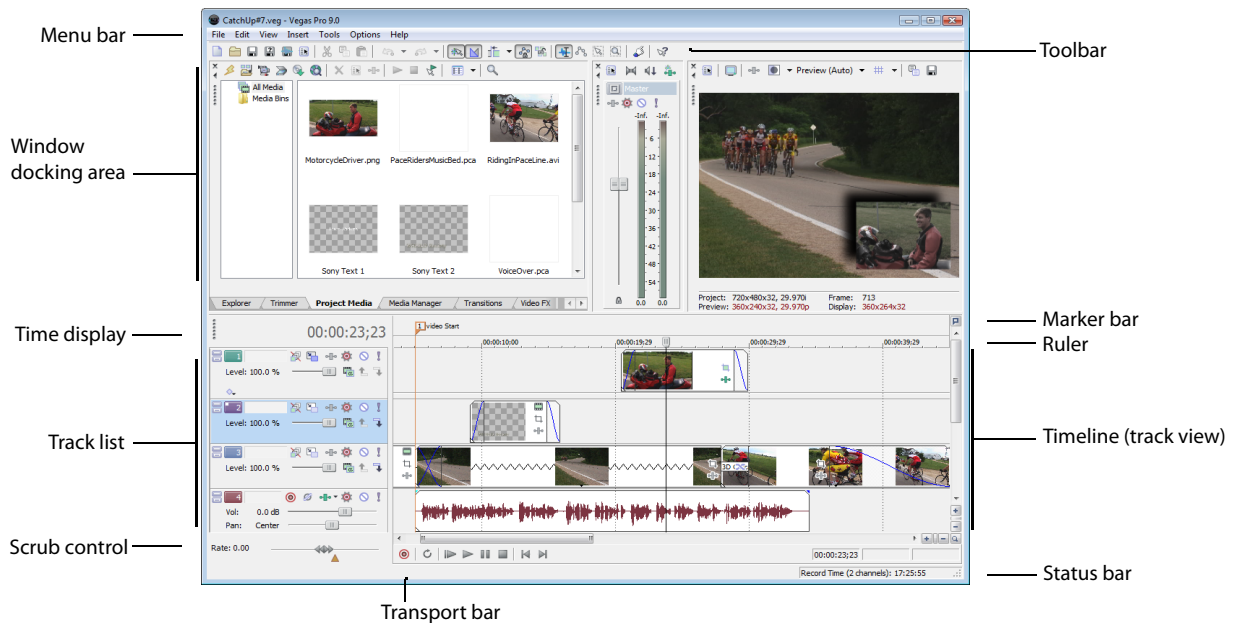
CatchUp#7.veg - Vegas Pro 9.0

File Edit View Insert Tools Options Help

Menu bar

Toolbar

Window docking area

All Media
Media Bins

MotorcycleDriver.png
PaceRidersMusicBed.pca
RidingInPaceLine.avi
Sony Text 1
Sony Text 2
VoiceOver.pca

Explorer
Trimmer
Project Media
Media Manager
Transitions
Video FX

Master
-Inf. -Inf.
6
12
18
24
30
36
42
48
54
0.0 0.0

Preview (Auto)

Project: 720x480x32, 29.970i
Preview: 360x240x32, 29.970p
Frame: 713
Display: 360x264x32

Time display
00:00:23;23

Marker bar
Ruler

1 Video Start
00:00:10:00
00:00:19:29
00:00:29:29
00:00:39:29

Track list

Level: 100.0 %
Level: 100.0 %
Level: 100.0 %
Vol: 0.0 dB
Pan: Center

Timeline (track view)

Scrub control
Rate: 0.00

00:00:23;23

Record Time (2 channels): 17:25:55

Status bar

Transport bar